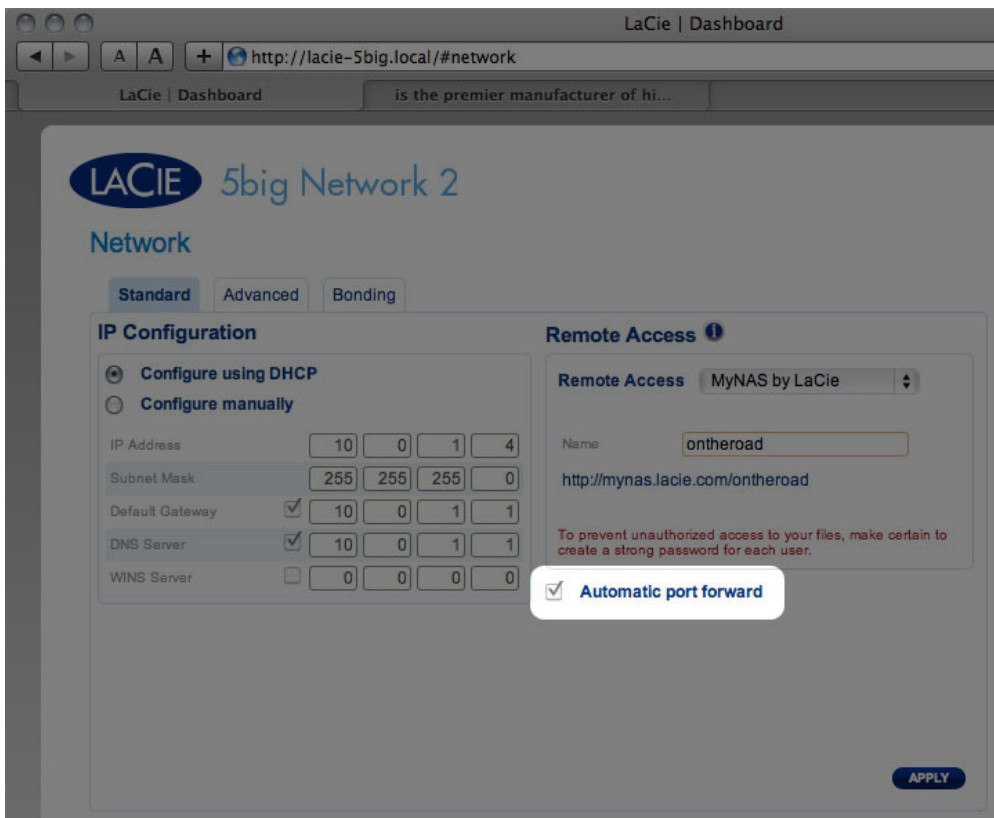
LaCie | Dashboard

A A + http://lacie-5big.local/#network

LaCie | Dashboard

is the premier manufacturer of hi...

LACIE 5big Network 2

Network

Standard Advanced Bonding

IP Configuration

Configure using DHCP

Configure manually

| | | | | |
|---|---|---|---|---|
| IP Address | 10 | 0 | 1 | 4 |
| Subnet Mask | 255 | 255 | 255 | 0 |
| Default Gateway | 10 | 0 | 1 | 1 |
| DNS Server | 10 | 0 | 1 | 1 |
| WINS Server | 0 | 0 | 0 | 0 |

Remote Access

Remote Access MyNAS by LaCie

Name ontheroad

http://mynas.lacie.com/ontheroad

To prevent unauthorized access to your files, make certain to create a strong password for each user.

Automatic port forward

APPLY